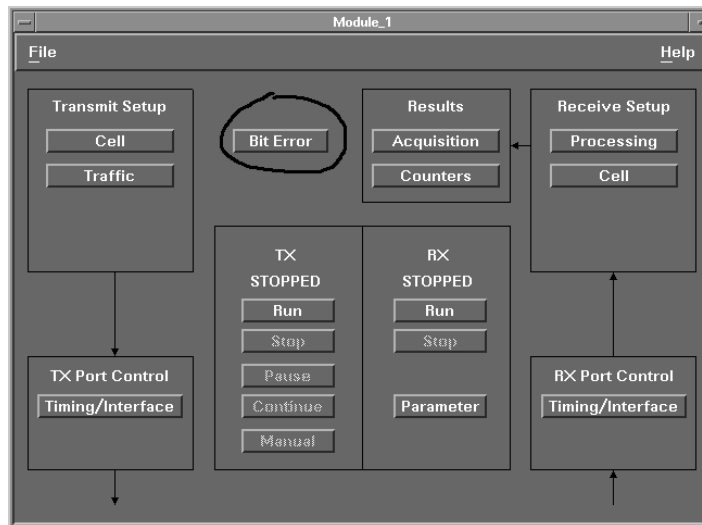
Module_1

File

Help

Transmit Setup

Cell

Traffic

Bit Error

Results

Acquisition

Counters

Receive Setup

Processing

Cell

TX

STOPPED

Run

Stop

Pause

Continue

Manual

RX

STOPPED

Run

Stop

Parameter

TX Port Control

Timing/Interface

RX Port Control

Timing/Interface